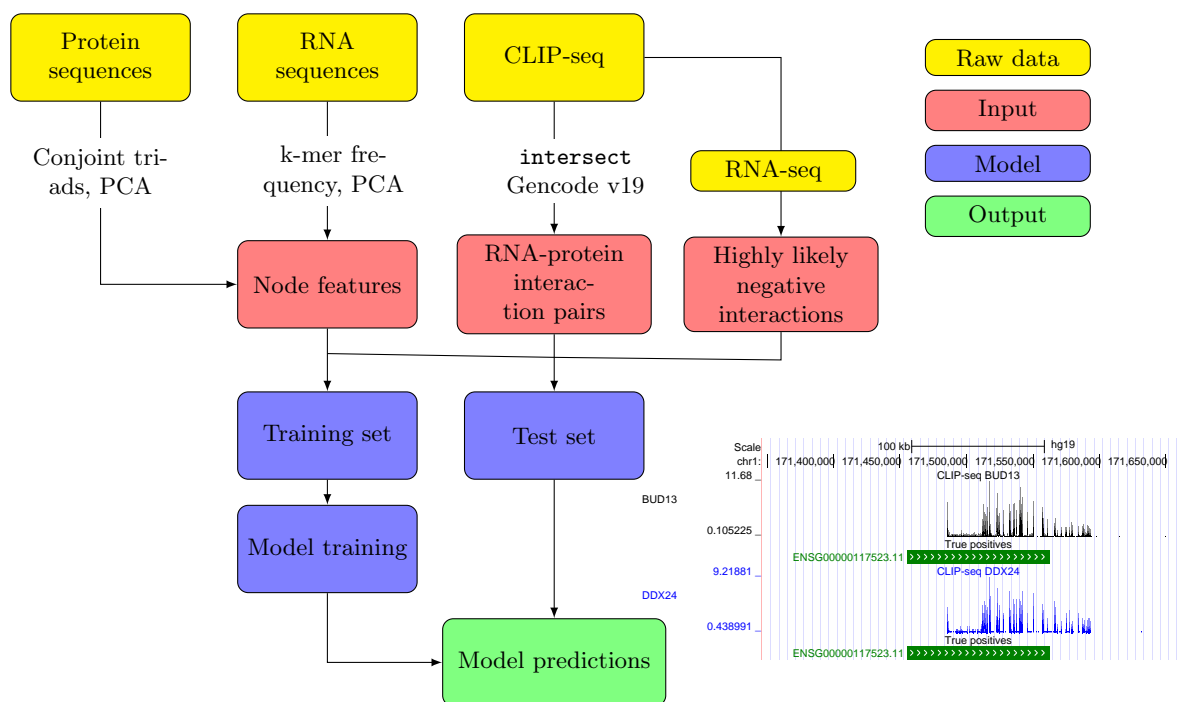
Protein sequences

RNA sequences

CLIP-seq

Raw data

Input

Model

Output

Conjoint triads, PCA

k-mer frequency, PCA

intersect Gencode v19

RNA-seq

Node features

RNA-protein interaction pairs

Highly likely negative interactions

Training set

Test set

Model training

Model predictions

Scale
100 kb
hg19
chr1:
171,400,000
171,450,000
171,500,000
171,550,000
171,600,000
171,650,000
11.68 _
CLIP-seq BUD13
BUD13
0.105225 _
True positives
ENSG00000117523.11
9.21881 _
CLIP-seq DDX24
DDX24
0.438991 _
True positives
ENSG00000117523.11